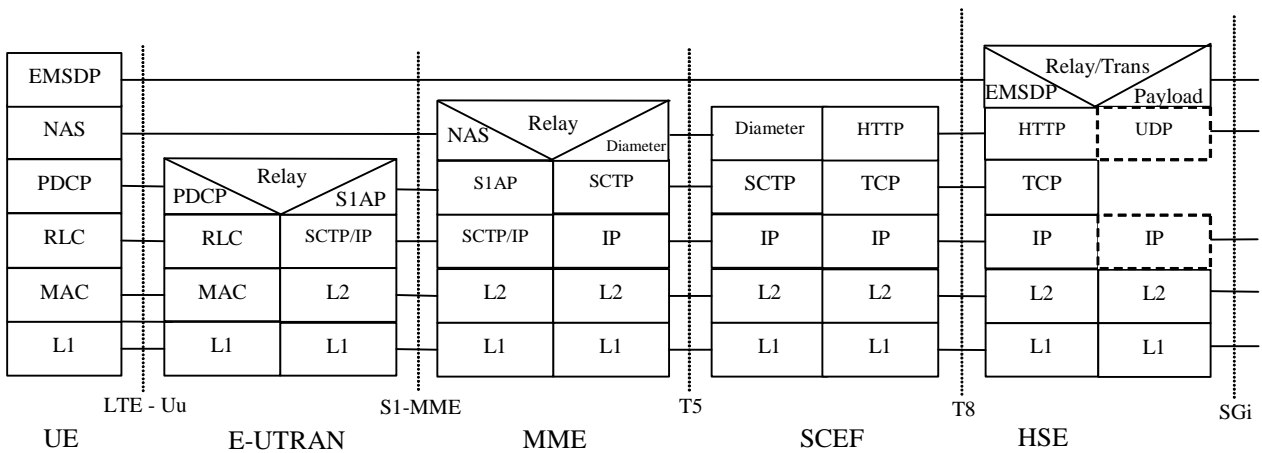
EMSDP
NAS
PDCP
RLC
MAC
L1

Relay
PDCP
S1AP
RLC
SCTP/IP
MAC
L2
L1
L1

NAS
Relay
Diameter
S1AP
SCTP
SCTP/IP
IP
L2
L2
L1
L1

Diameter
HTTP
SCTP
TCP
IP
IP
L2
L2
L1
L1

Relay/Trans
EMSDP
Payload
HTTP
UDP
TCP
IP
IP
L2
L2
L1
L1

LTE - Uu
S1-MME
T5
T8
SGi

UE
E-UTRAN
MME
SCEF
HSE